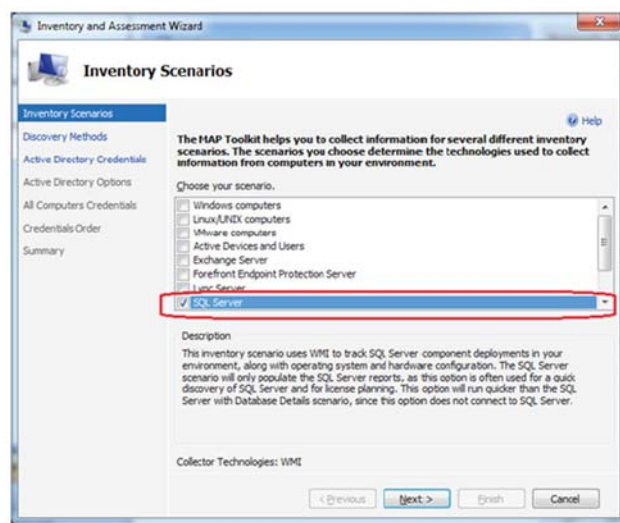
Inventory and Assessment Wizard

Inventory Scenarios

Inventory Scenarios
Discovery Methods
Active Directory Credentials
Active Directory Options
All Computers Credentials
Credentials Order
Summary

Help

The MAP Toolkit helps you to collect information for several different inventory scenarios. The scenarios you choose determine the technologies used to collect information from computers in your environment.

Choose your scenario.

Windows computers
Linux/UNIX computers
VMware computers
Active Devices and Users
Exchange Server
Forefront Endpoint Protection Server
Lync Server
SQL Server

Description

This inventory scenario uses WMI to track SQL Server component deployments in your environment, along with operating system and hardware configuration. The SQL Server scenario will only populate the SQL Server reports, as this option is often used for a quick discovery of SQL Server and for license planning. This option will run quicker than the SQL Server with Database Details scenario, since this option does not connect to SQL Server.

Collector Technologies: WMI

< Previous
Next >
Finish
Cancel